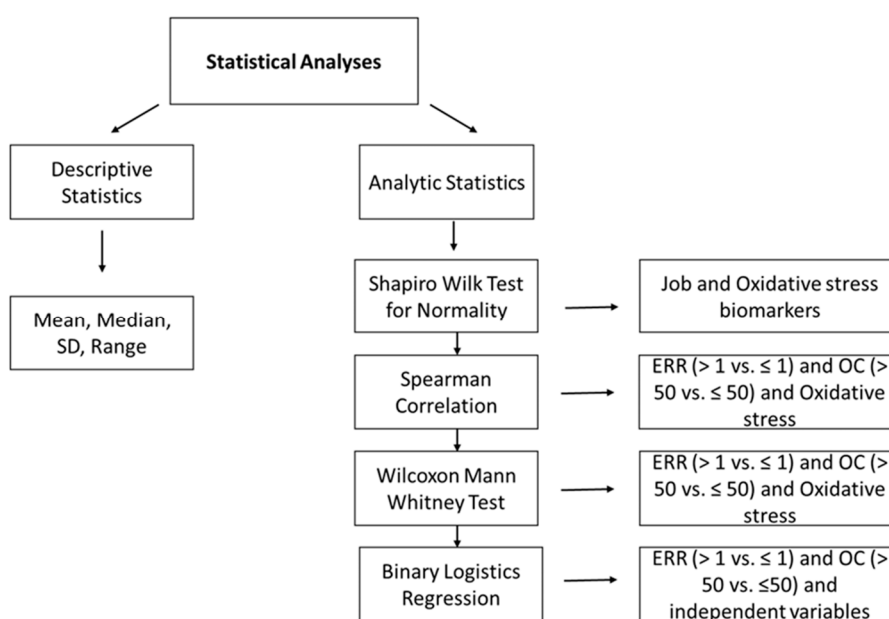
Statistical Analyses

Descriptive Statistics

Mean, Median, SD, Range

Analytic Statistics

Shapiro Wilk Test for Normality

Job and Oxidative stress biomarkers

Spearman Correlation

ERR (> 1 vs. ≤ 1) and OC (> 50 vs. ≤ 50) and Oxidative stress

Wilcoxon Mann Whitney Test

ERR (> 1 vs. ≤ 1) and OC (> 50 vs. ≤ 50) and Oxidative stress

Binary Logistics Regression

ERR (> 1 vs. ≤ 1) and OC (> 50 vs. ≤50) and independent variables